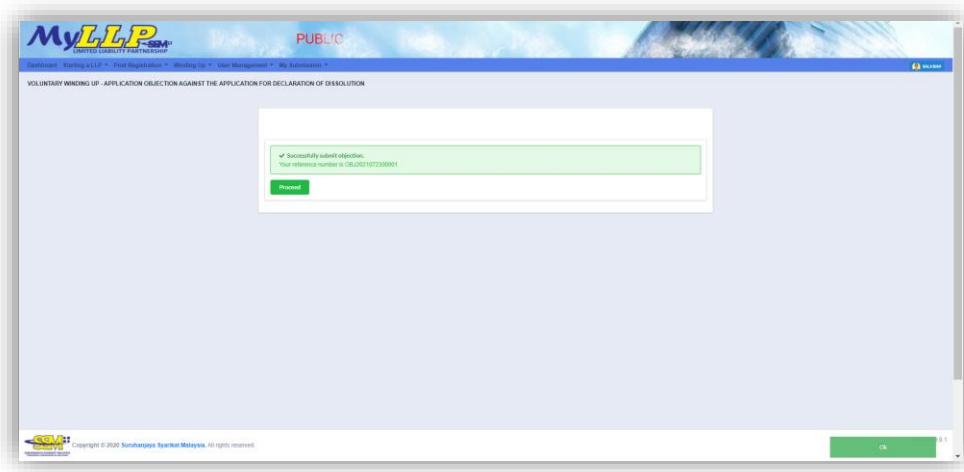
MyLLP SSM

LIMITED LIABILITY PARTNERSHIP

PUBLIC

Dashboard Starting a LLP ▾ Post Registration ▾ Winding Up ▾ User Management ▾ My Submission ▾

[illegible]

VOLUNTARY WINDING UP - APPLICATION OBJECTION AGAINST THE APPLICATION FOR DECLARATION OF DISSOLUTION

✔ Successfully submit objection.
Your reference number is OBJ2021072300001

Proceed

SSM

Copyright © 2020 Suruhanjaya Syarikat Malaysia. All rights reserved.

Ok

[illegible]